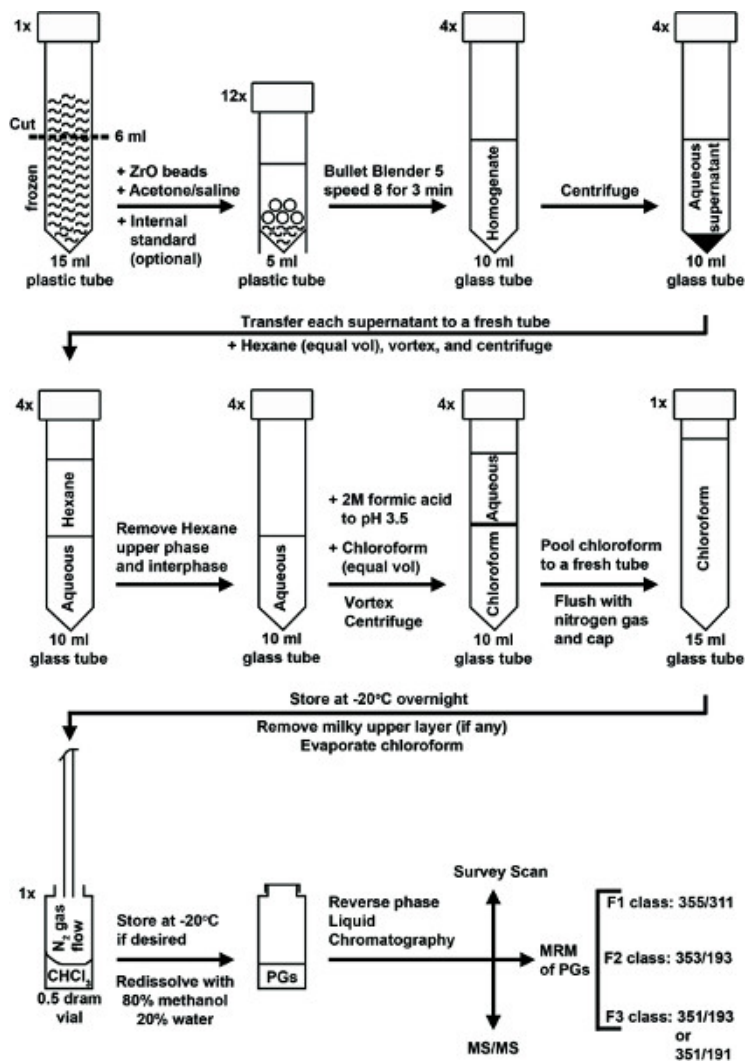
1x

Cut

6 ml

frozen

15 ml plastic tube

+ ZrO beads
+ Acetone/saline
+ Internal standard (optional)

12x

5 ml plastic tube

Bullet Blender 5 speed 8 for 3 min

4x

Homogenate

10 ml glass tube

Centrifuge

4x

Aqueous supernatant

10 ml glass tube

Transfer each supernatant to a fresh tube
+ Hexane (equal vol), vortex, and centrifuge

4x

Hexane

Aqueous

10 ml glass tube

Remove Hexane upper phase and interphase

4x

Aqueous

10 ml glass tube

+ 2M formic acid to pH 3.5
+ Chloroform (equal vol)
Vortex
Centrifuge

4x

Aqueous

Chloroform

10 ml glass tube

Pool chloroform to a fresh tube
Flush with nitrogen gas and cap

1x

Chloroform

15 ml glass tube

Store at -20°C overnight
Remove milky upper layer (if any)
Evaporate chloroform

1x

$N_2$ gas flow

$CHCl_3$

0.5 dram vial

Store at -20°C if desired
Redissolve with 80% methanol 20% water

PGs

Reverse phase Liquid Chromatography

Survey Scan

MRM of PGs

MS/MS

F1 class: 355/311
F2 class: 353/193
F3 class: 351/193 or 351/191